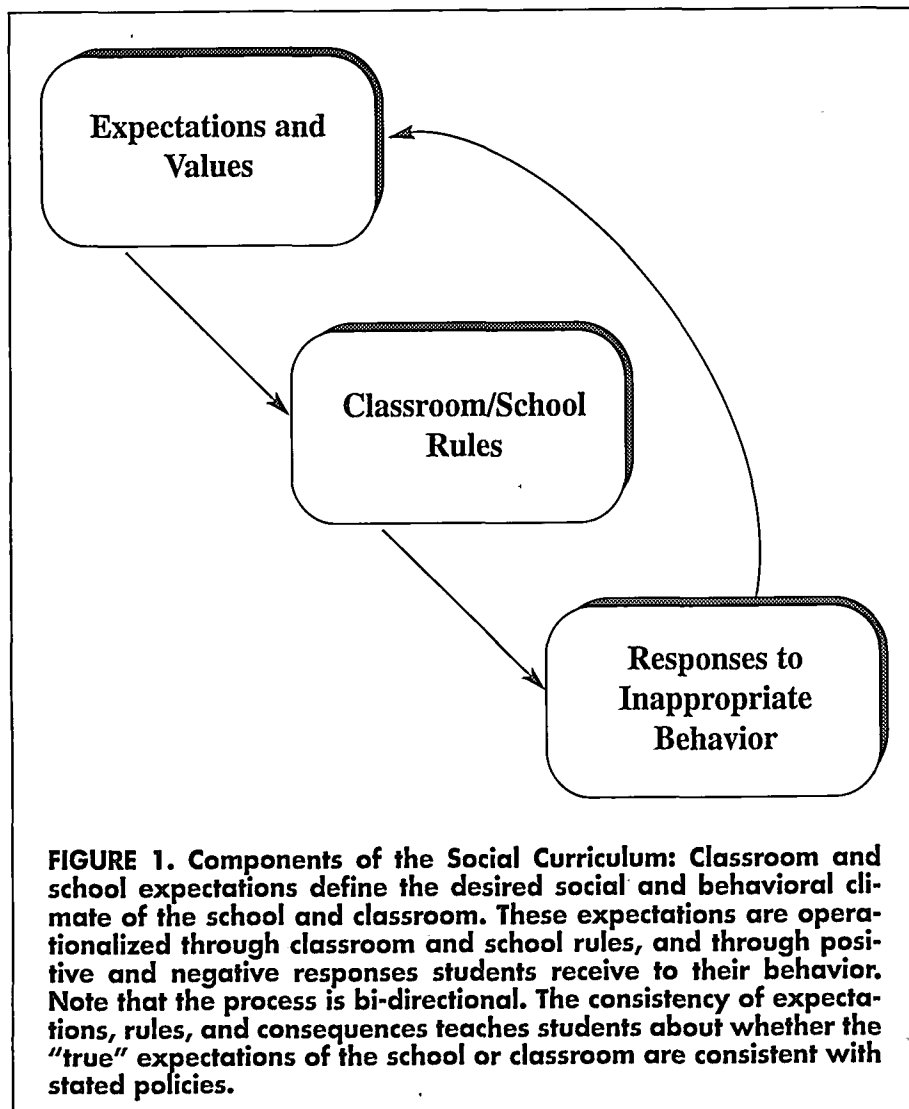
Expectations and Values

Classroom/School Rules

Responses to Inappropriate Behavior

FIGURE 1. Components of the Social Curriculum: Classroom and school expectations define the desired social and behavioral climate of the school and classroom. These expectations are operationalized through classroom and school rules, and through positive and negative responses students receive to their behavior. Note that the process is bi-directional. The consistency of expectations, rules, and consequences teaches students about whether the "true" expectations of the school or classroom are consistent with stated policies.